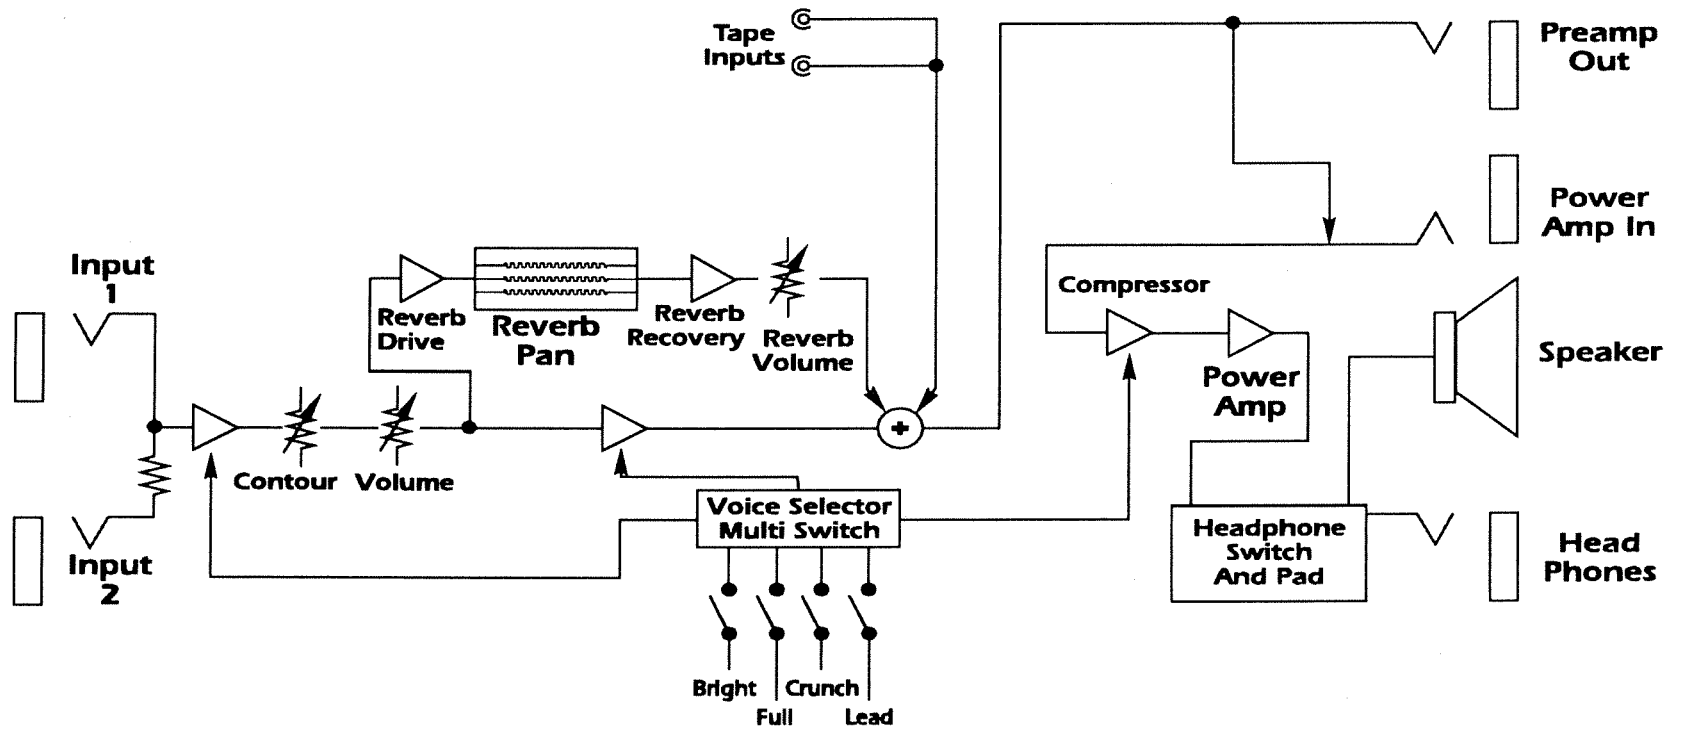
Tape Inputs

Preamp Out

Power Amp In

Input 1

Reverb Drive

Reverb Pan

Reverb Recovery

Reverb Volume

Compressor

Speaker

Power Amp

Contour

Volume

Voice Selector Multi Switch

Input 2

Headphone Switch And Pad

Head Phones

Bright

Crunch

Full

Lead